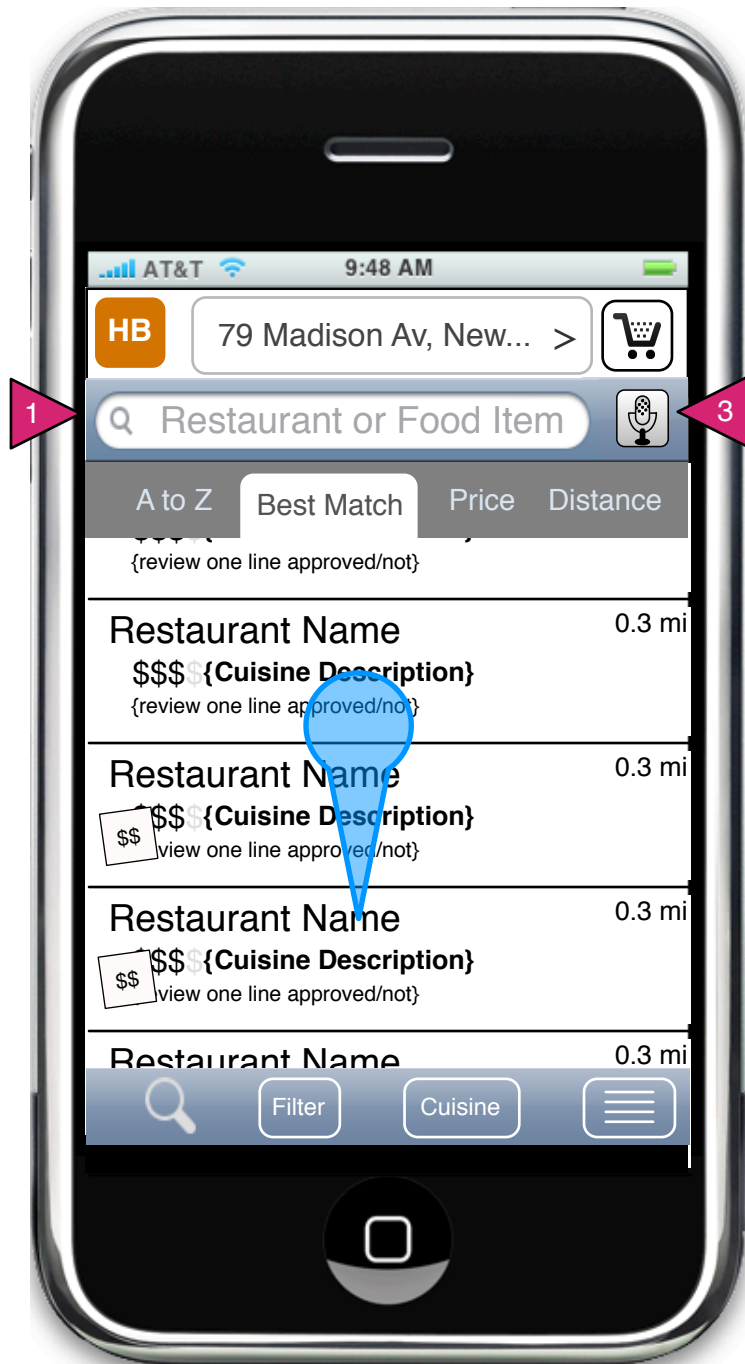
AT&T 9:48 AM

HB

79 Madison Av, New... >

1

Restaurant or Food Item

3

A to Z

Best Match

Price

Distance

{review one line approved/not}

Restaurant Name

0.3 mi

$$$$ {Cuisine Description}

{review one line approved/not}

Restaurant Name

0.3 mi

$$

$$$$ {Cuisine Description}

view one line approved/not}

Restaurant Name

0.3 mi

$$

$$$ {Cuisine Description}

view one line approved/not}

Restaurant Name

0.3 mi

Filter

Cuisine